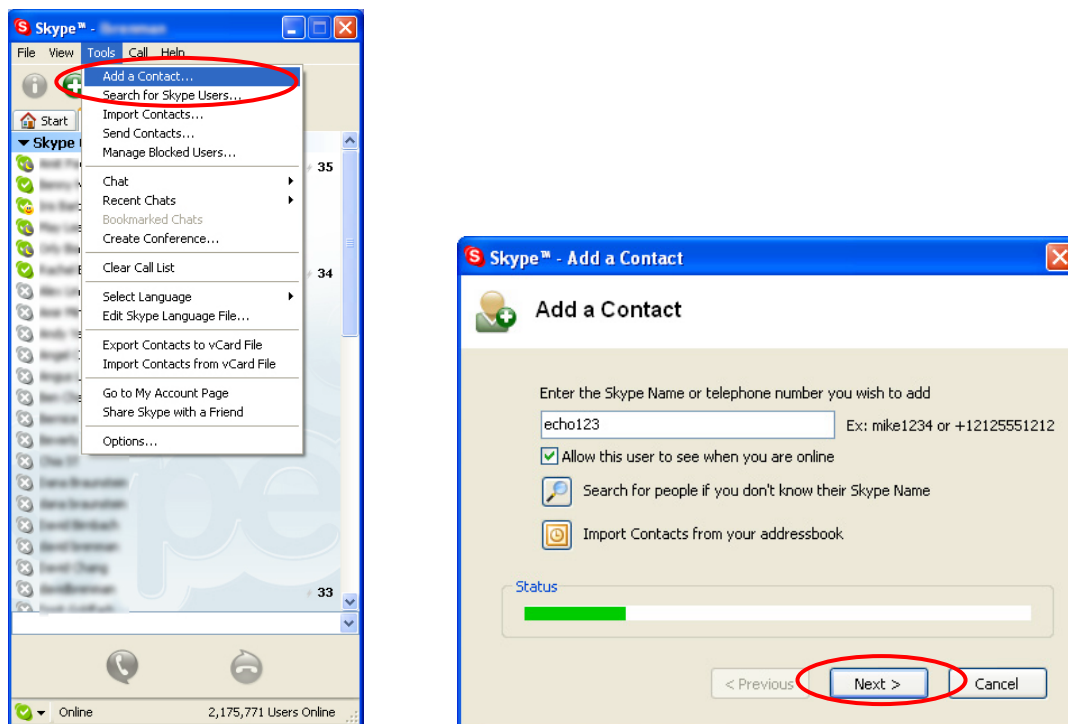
Skype™ - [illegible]

File View Tools Call Help

Start

Skype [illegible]

Add a Contact...
Search for Skype Users...
Import Contacts...
Send Contacts...
Manage Blocked Users...

Chat
Recent Chats
Bookmarked Chats
Create Conference...

Clear Call List

Select Language
Edit Skype Language File...

Export Contacts to vCard File
Import Contacts from vCard File

Go to My Account Page
Share Skype with a Friend

Options...

35
34
33

Online 2,175,771 Users Online

Skype™ - Add a Contact

Add a Contact

Enter the Skype Name or telephone number you wish to add

echo123

Ex: mike1234 or +12125551212

Allow this user to see when you are online

Search for people if you don't know their Skype Name

Import Contacts from your addressbook

Status

< Previous Next > Cancel